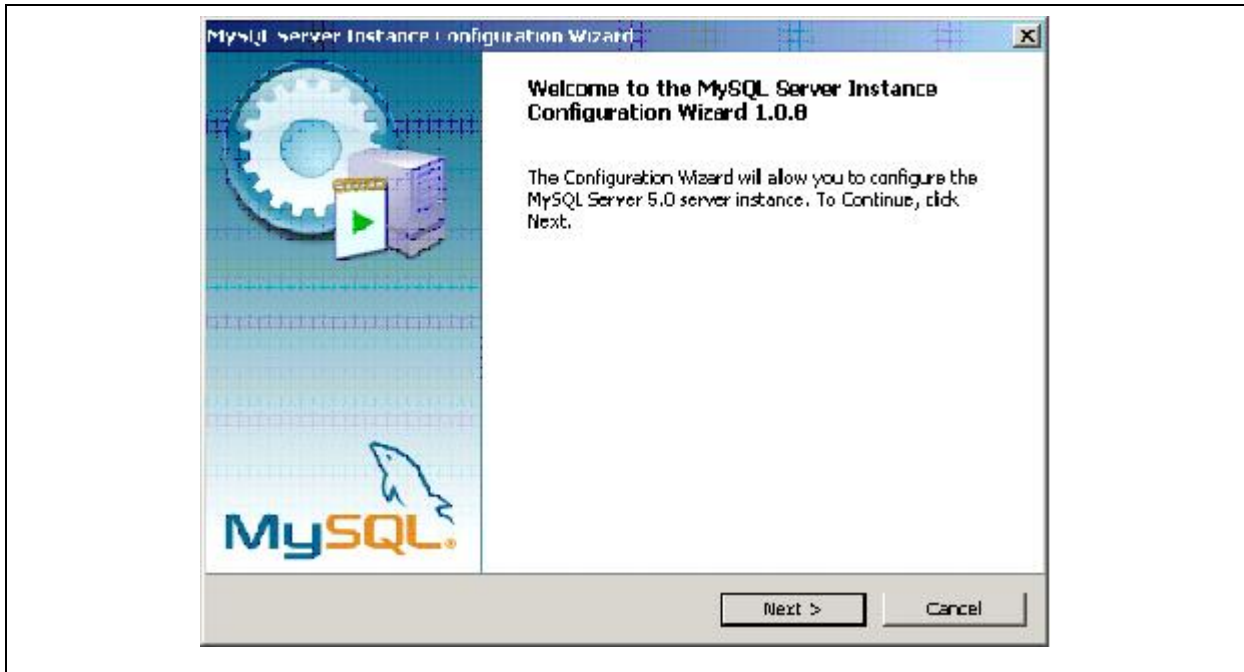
MySQL Server Instance Configuration Wizard

Welcome to the MySQL Server Instance Configuration Wizard 1.0.8

The Configuration Wizard will allow you to configure the MySQL Server 5.0 server instance. To Continue, click Next.

MySQL

Next >

Cancel